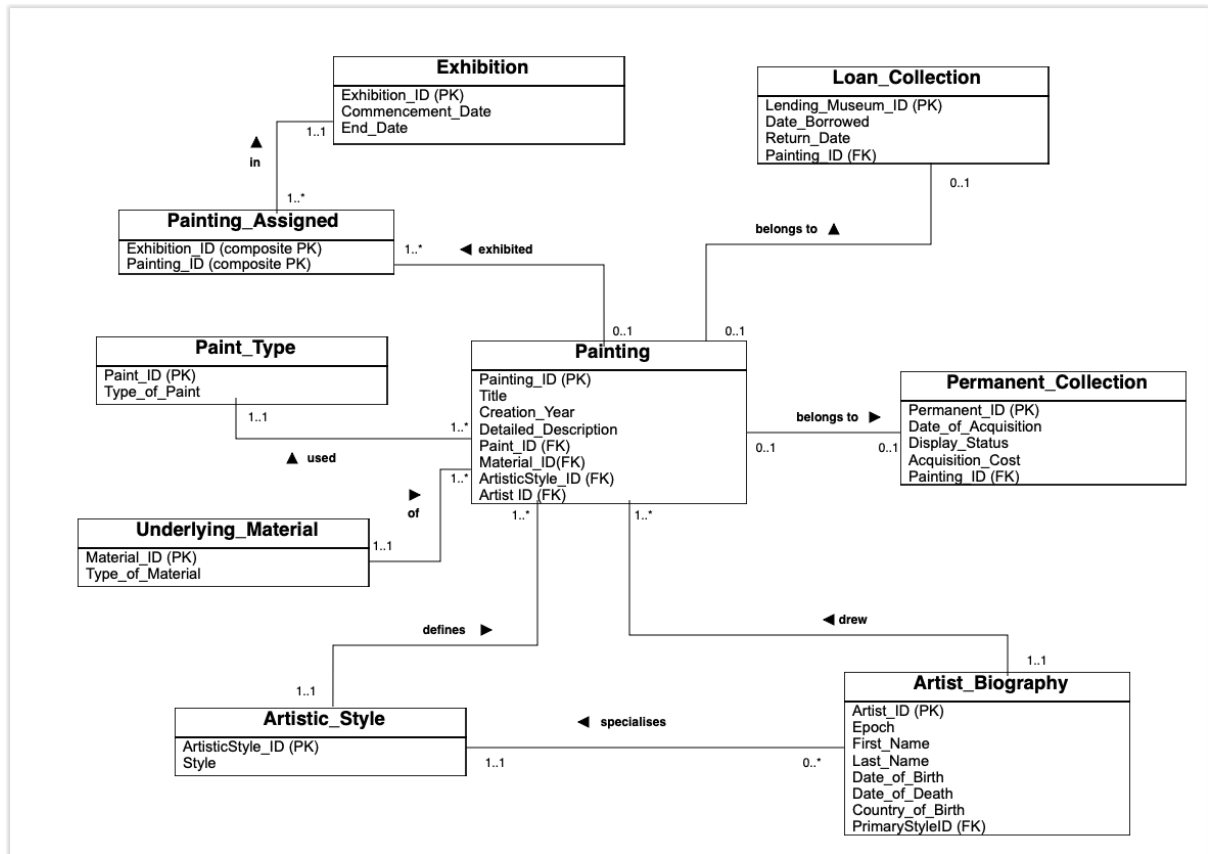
Exhibition
Exhibition_ID (PK)
Commencement_Date
End_Date

▲ in

1..1

1..*

Loan_Collection
Lending_Museum_ID (PK)
Date_Borrowed
Return_Date
Painting_ID (FK)

0..1

belongs to ▲

Painting_Assigned
Exhibition_ID (composite PK)
Painting_ID (composite PK)

1..*

◀ exhibited

0..1

0..1

Paint_Type
Paint_ID (PK)
Type_of_Paint

1..1

Painting
Painting_ID (PK)
Title
Creation_Year
Detailed_Description
Paint_ID (FK)
Material_ID(FK)
ArtisticStyle_ID (FK)
Artist ID (FK)

1..*

▲ used

1..*

▶ of

belongs to ▶

0..1

0..1

Permanent_Collection
Permanent_ID (PK)
Date_of_Acquisition
Display_Status
Acquisition_Cost
Painting_ID (FK)

Underlying_Material
Material_ID (PK)
Type_of_Material

1..1

1..*

1..*

defines ▶

◀ drew

1..1

1..1

Artistic_Style
ArtisticStyle_ID (PK)
Style

◀ specialises

1..1

0..*

Artist_Biography
Artist_ID (PK)
Epoch
First_Name
Last_Name
Date_of_Birth
Date_of_Death
Country_of_Birth
PrimaryStyleID (FK)